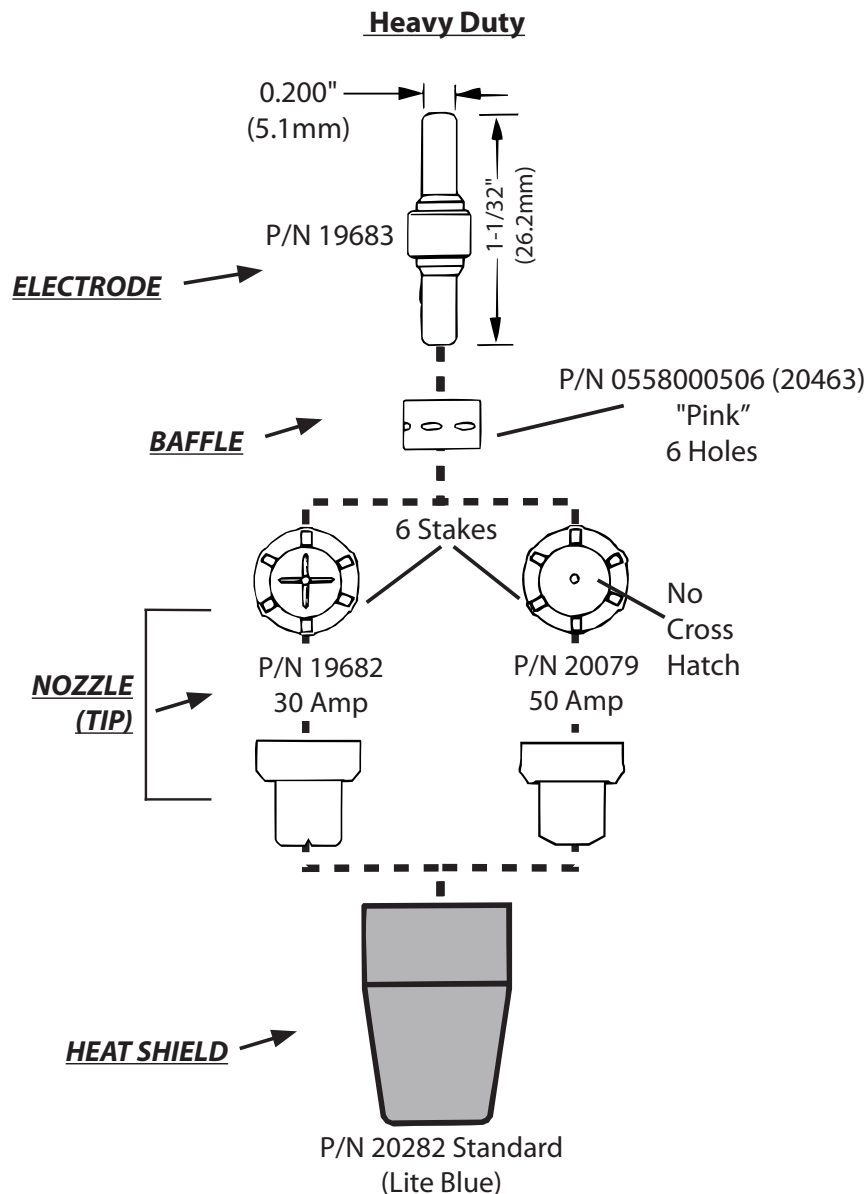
Heavy Duty

0.200"
(5.1mm)

1-1/32"
(26.2mm)

P/N 19683

ELECTRODE

P/N 0558000506 (20463)
"Pink"
6 Holes

BAFFLE

6 Stakes

No
Cross
Hatch

NOZZLE
(TIP)

P/N 19682
30 Amp

P/N 20079
50 Amp

HEAT SHIELD

P/N 20282 Standard
(Lite Blue)